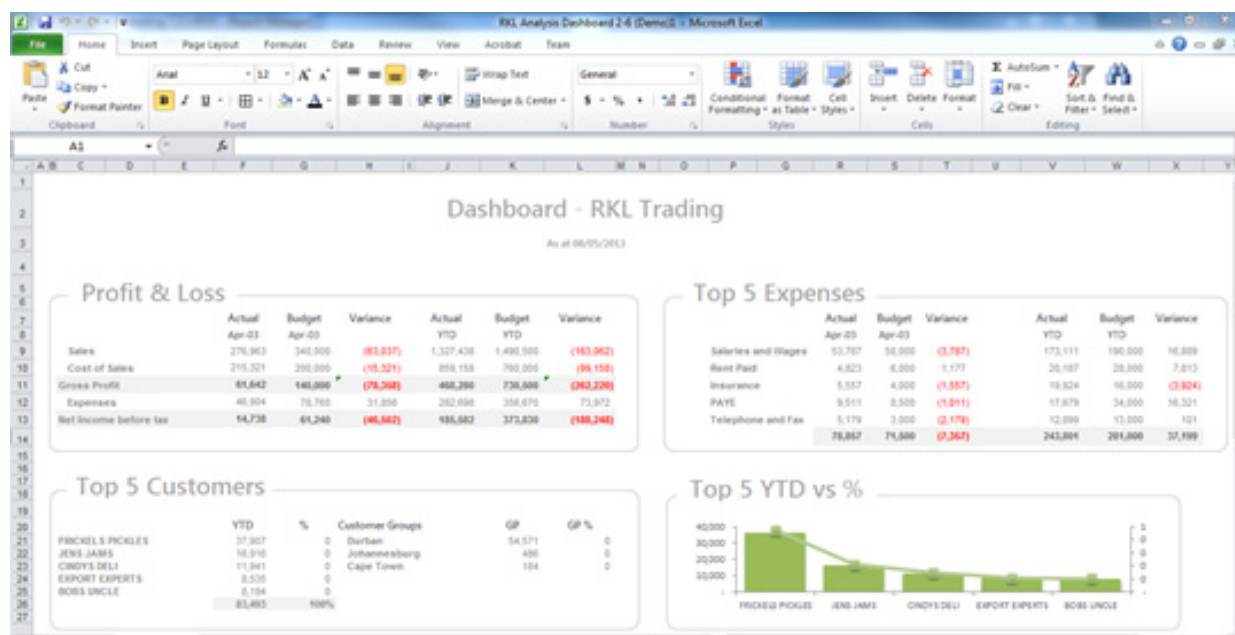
RKL Analysis Dashboard 2-6 (Demo) - Microsoft Excel

File Home Insert Page Layout Formulas Data Review View Acrobat Team

Paste Cut Copy Format Painter Clipboard
Arial 12 Font
Wrap Text Merge & Center Alignment
General Number
Conditional Formatting Format as Table Cell Styles Styles
Insert Delete Format Cells
AutoSum Fill Clear Sort & Filter Find & Select Editing

A1

Dashboard - RKL Trading
As at 08/05/2013

Profit & Loss

| | Actual Apr-03 | Budget Apr-03 | Variance | Actual YTD | Budget YTD | Variance |
|---|---|---|---|---|---|---|
| Sales | 276,963 | 340,000 | (63,037) | 1,327,438 | 1,490,500 | (163,062) |
| Cost of Sales | 215,321 | 200,000 | (15,321) | 859,158 | 760,000 | (99,158) |
| Gross Profit | 61,642 | 140,000 | (78,358) | 468,280 | 730,500 | (262,220) |
| Expenses | 46,904 | 78,760 | 31,856 | 282,698 | 356,670 | 73,972 |
| Net Income before tax | 14,738 | 61,240 | (46,502) | 185,582 | 373,830 | (188,248) |

Top 5 Expenses

| | Actual Apr-03 | Budget Apr-03 | Variance | Actual YTD | Budget YTD | Variance |
|---|---|---|---|---|---|---|
| Salaries and Wages | 53,787 | 50,000 | (3,787) | 173,111 | 190,000 | 16,889 |
| Rent Paid | 4,823 | 6,000 | 1,177 | 20,187 | 28,000 | 7,813 |
| Insurance | 5,557 | 4,000 | (1,557) | 19,924 | 16,000 | (3,924) |
| PAYE | 9,511 | 8,500 | (1,011) | 17,679 | 34,000 | 16,321 |
| Telephone and Fax | 5,179 | 3,000 | (2,179) | 12,099 | 13,000 | 101 |
| | 78,857 | 71,500 | (7,357) | 243,001 | 281,000 | 37,199 |

Top 5 Customers

| | YTD | % |
|---|---|---|
| PRICKELS PICKLES | 37,907 | 0 |
| JENS JAMS | 16,916 | 0 |
| CINDYS DELI | 11,941 | 0 |
| EXPORT EXPERTS | 8,535 | 0 |
| BOBS UNCLE | 8,194 | 0 |
| | 83,493 | 100% |

| Customer Groups | GP | GP % |
|---|---|---|
| Durban | 54,571 | 0 |
| Johannesburg | 486 | 0 |
| Cape Town | 184 | 0 |

Top 5 YTD vs %

40,000
30,000
20,000
10,000
PRICKELS PICKLES JENS JAMS CINDYS DELI EXPORT EXPERTS BOBS UNCLE